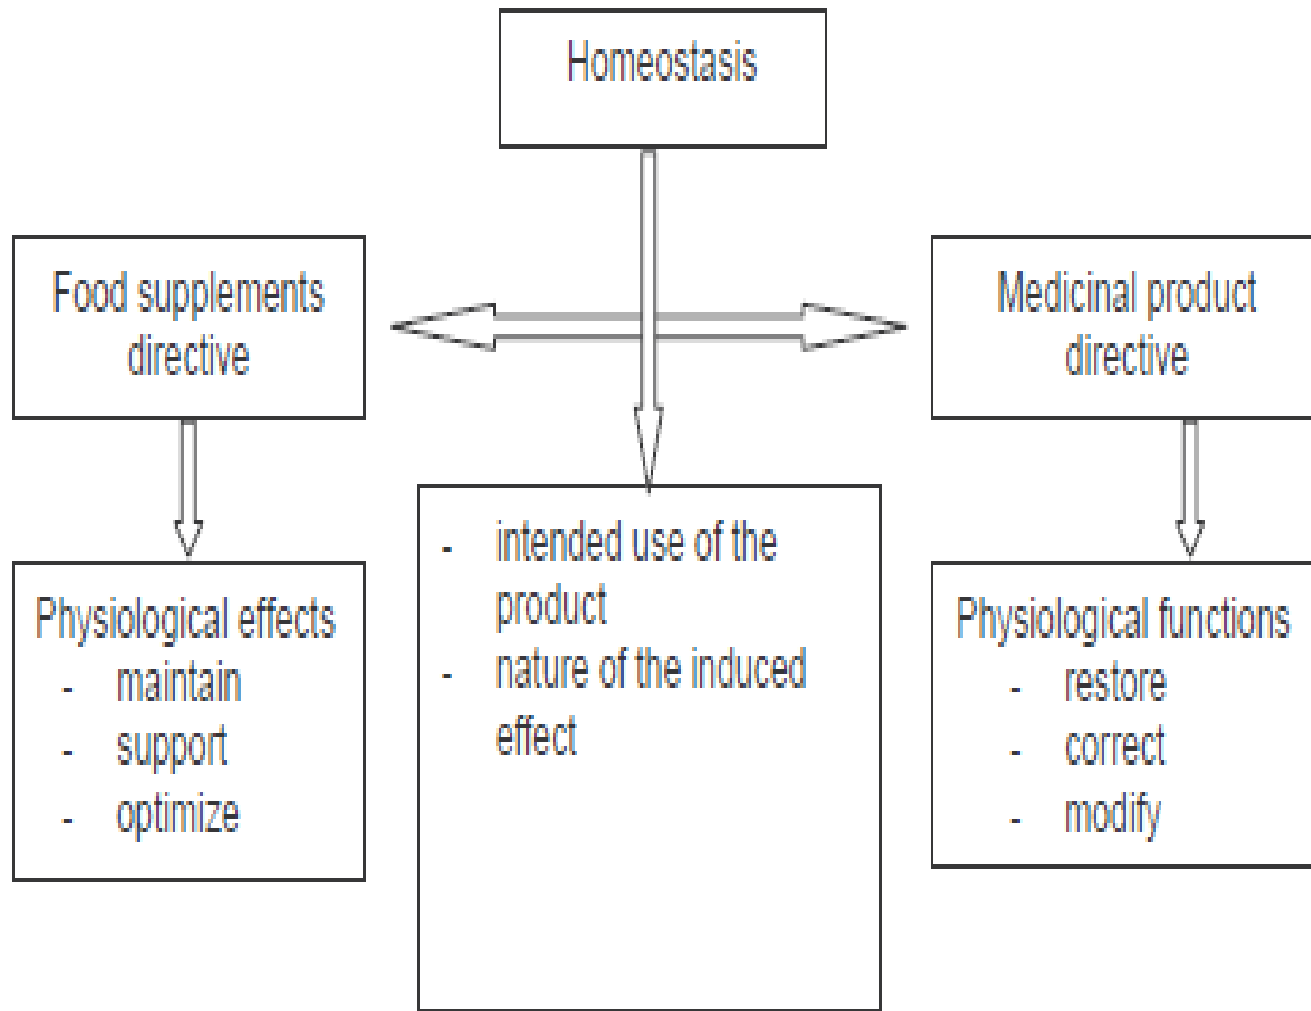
Homeostasis

Food supplements directive

Medicinal product directive

Physiological effects
- maintain
- support
- optimize

- intended use of the product
- nature of the induced effect

Physiological functions
- restore
- correct
- modify